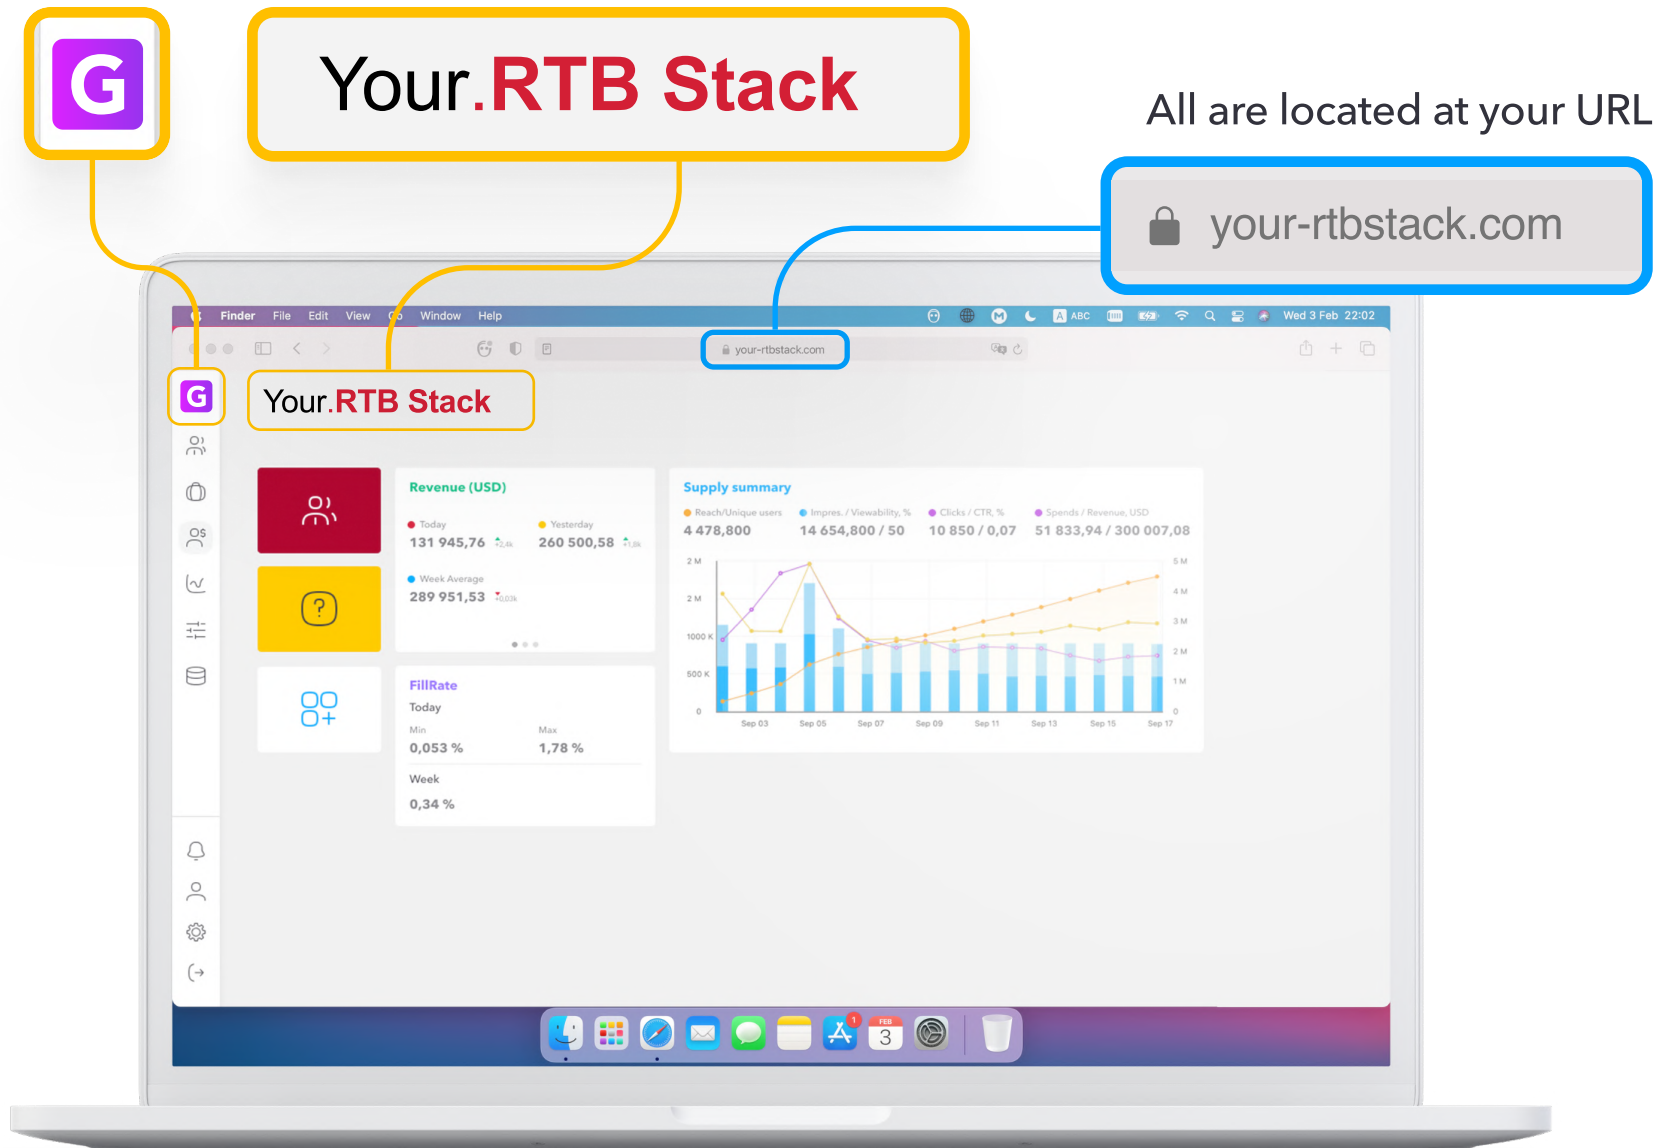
G

Your.RTB Stack

All are located at your URL

your-rtbstack.com

Finder File Edit View Go Window Help

ABC Wed 3 Feb 22:02

your-rtbstack.com

G

Your.RTB Stack

Revenue (USD)

Today
131 945,76

Yesterday
260 500,58

Week Average
289 951,53

FillRate
Today
Min
0,053 %
Max
1,78 %
Week
0,34 %

Supply summary

Reach/Unique users
4 478,800

Impres. / Viewability, %
14 654,800 / 50

Clicks / CTR, %
10 850 / 0,07

Spends / Revenue, USD
51 833,94 / 300 007,08

2 M
2 M
1000 K
500 K
0

5 M
4 M
3 M
2 M
1 M
0

Sep 03 Sep 05 Sep 07 Sep 09 Sep 11 Sep 13 Sep 15 Sep 17

FEB
3